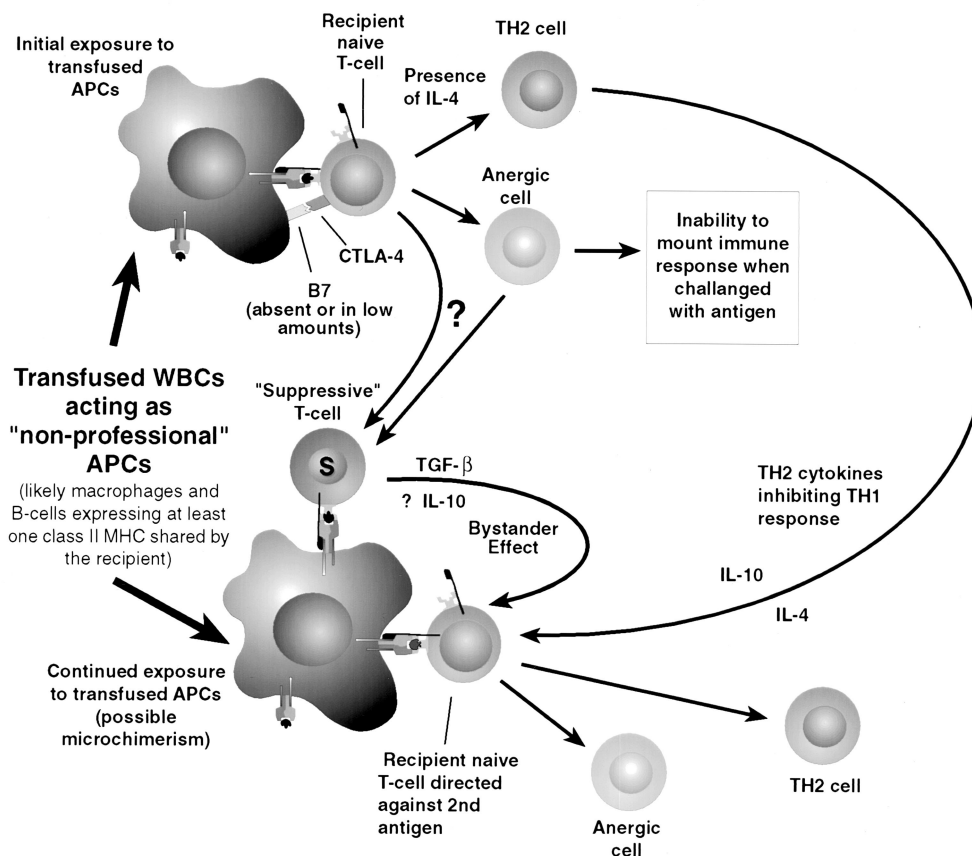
Initial exposure to transfused APCs

Recipient naive T-cell

Presence of IL-4

TH2 cell

Anergic cell

Inability to mount immune response when challanged with antigen

CTLA-4

B7 (absent or in low amounts)

?

Transfused WBCs acting as "non-professional" APCs

(likely macrophages and B-cells expressing at least one class II MHC shared by the recipient)

"Suppressive" T-cell

S

TGF-$\beta$

? IL-10

Bystander Effect

TH2 cytokines inhibiting TH1 response

IL-10

IL-4

Continued exposure to transfused APCs (possible microchimerism)

Recipient naive T-cell directed against 2nd antigen

Anergic cell

TH2 cell